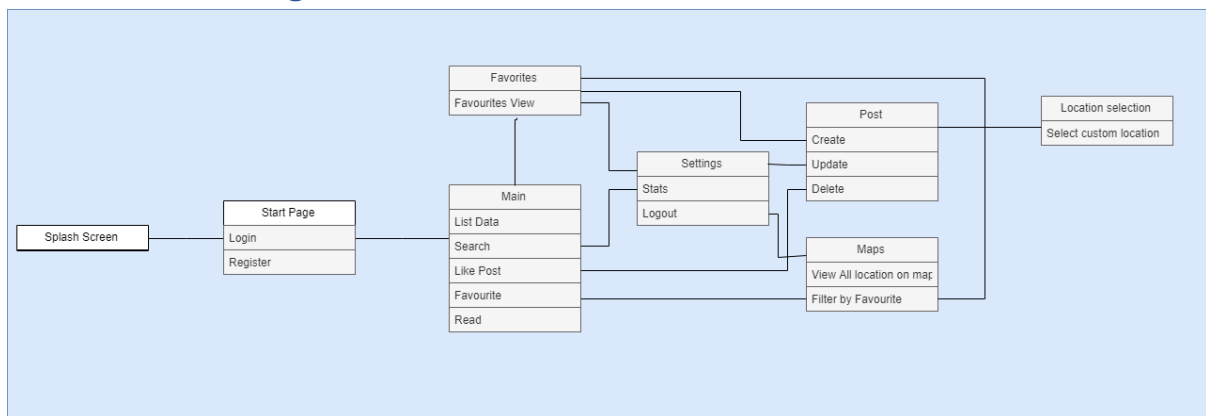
Favorites
Favourites View

Post
Create
Update
Delete

Location selection
Select custom location

Settings
Stats
Logout

Splash Screen

Start Page
Login
Register

Main
List Data
Search
Like Post
Favourite
Read

Maps
View All location on map
Filter by Favourite